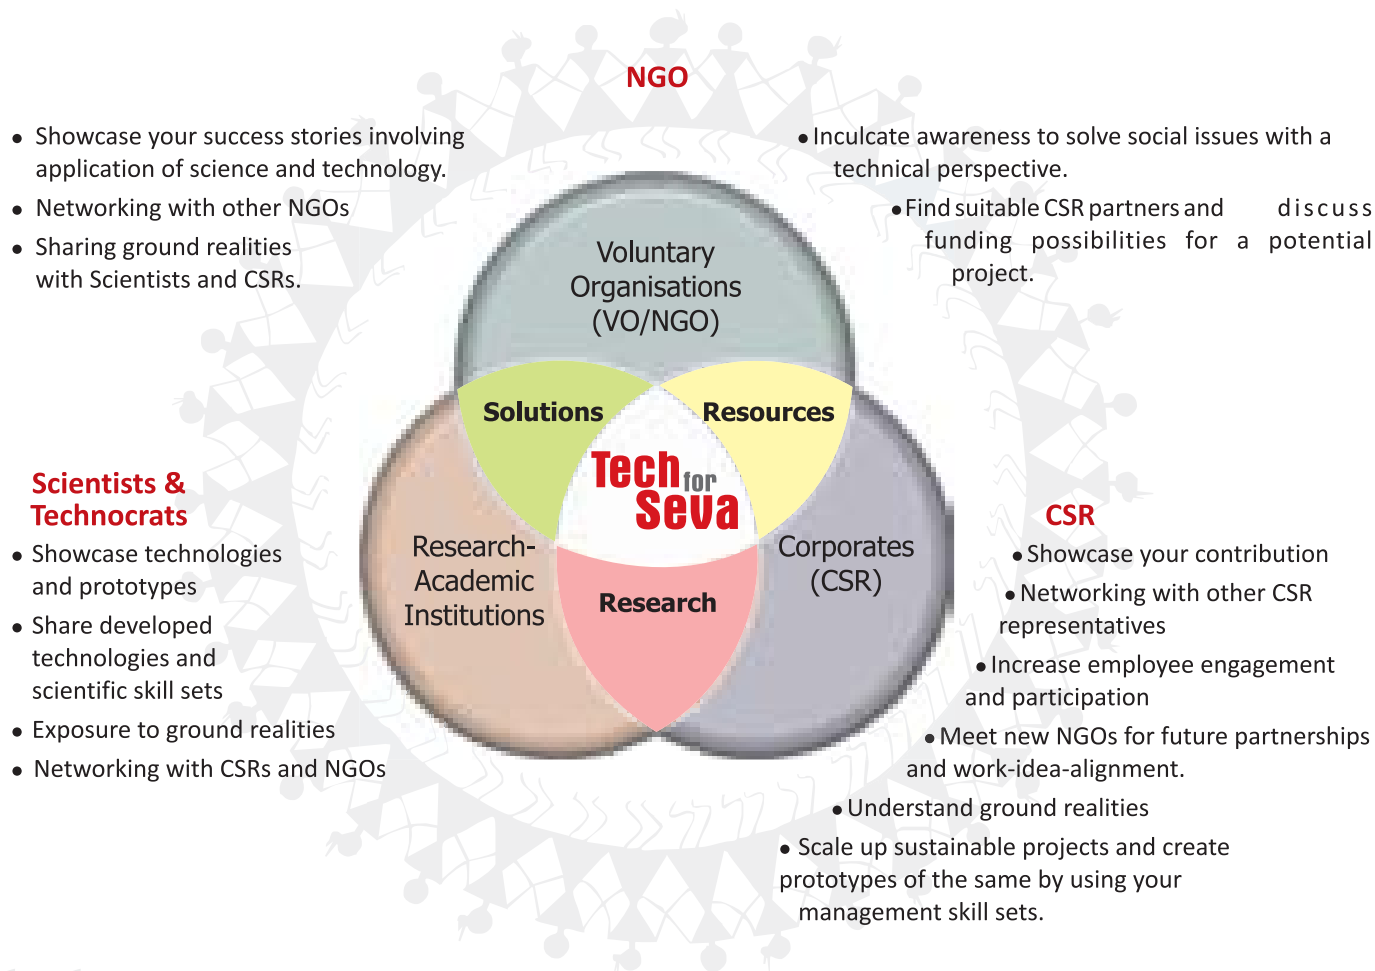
NGO

• Showcase your success stories involving application of science and technology.
• Networking with other NGOs
• Sharing ground realities with Scientists and CSRs.

• Inculcate awareness to solve social issues with a technical perspective.
• Find suitable CSR partners and discuss funding possibilities for a potential project.

Voluntary Organisations (VO/NGO)

Solutions

Resources

Tech for Seva

Research-Academic Institutions

Research

Corporates (CSR)

Scientists & Technocrats
• Showcase technologies and prototypes
• Share developed technologies and scientific skill sets
• Exposure to ground realities
• Networking with CSRs and NGOs

CSR
• Showcase your contribution
• Networking with other CSR representatives
• Increase employee engagement and participation
• Meet new NGOs for future partnerships and work-idea-alignment.
• Understand ground realities
• Scale up sustainable projects and create prototypes of the same by using your management skill sets.